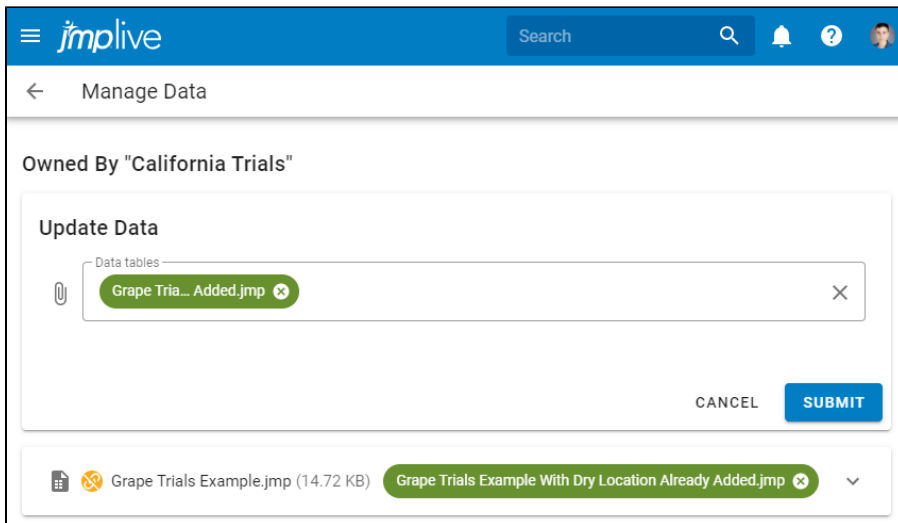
jmplive

Search

Manage Data

Owned By "California Trials"

Update Data

Data tables

Grape Tria... Added.jmp

CANCEL

SUBMIT

Grape Trials Example.jmp (14.72 KB)

Grape Trials Example With Dry Location Already Added.jmp